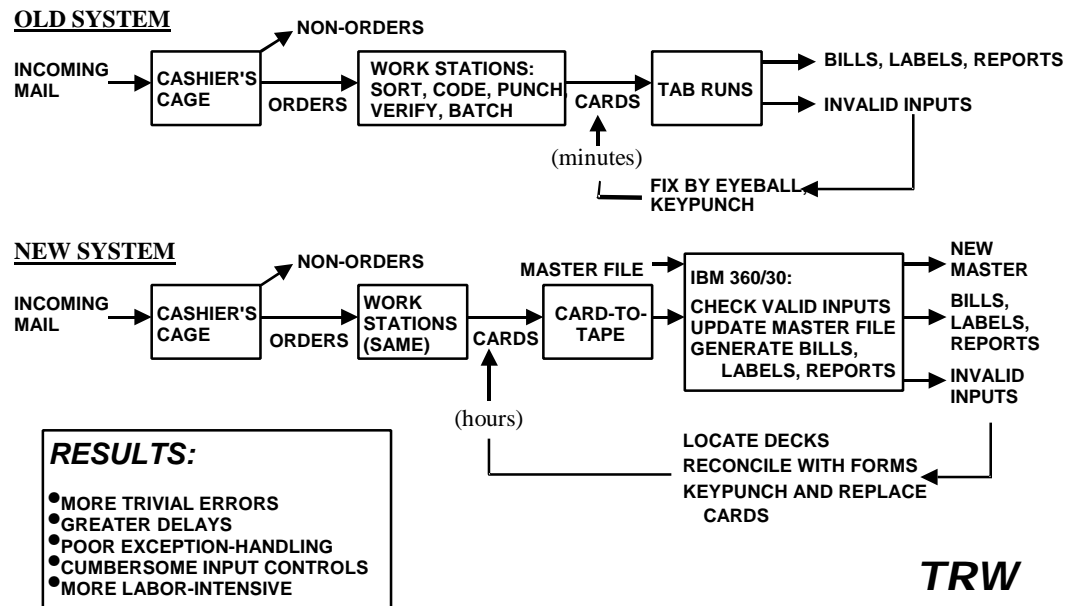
OLD SYSTEM

NON-ORDERS

INCOMING MAIL

CASHIER'S CAGE

ORDERS

WORK STATIONS: SORT, CODE, PUNCH VERIFY, BATCH

CARDS

TAB RUNS

BILLS, LABELS, REPORTS

INVALID INPUTS

(minutes)

FIX BY EYEBALL, KEYPUNCH

NEW SYSTEM

NON-ORDERS

INCOMING MAIL

CASHIER'S CAGE

ORDERS

WORK STATIONS (SAME)

CARDS

CARD-TO-TAPE

MASTER FILE

IBM 360/30:
CHECK VALID INPUTS
UPDATE MASTER FILE
GENERATE BILLS, LABELS, REPORTS

NEW MASTER

BILLS, LABELS, REPORTS

INVALID INPUTS

(hours)

LOCATE DECKS
RECONCILE WITH FORMS
KEYPUNCH AND REPLACE CARDS

RESULTS:

• MORE TRIVIAL ERRORS
• GREATER DELAYS
• POOR EXCEPTION-HANDLING
• CUMBERSOME INPUT CONTROLS
• MORE LABOR-INTENSIVE

TRW